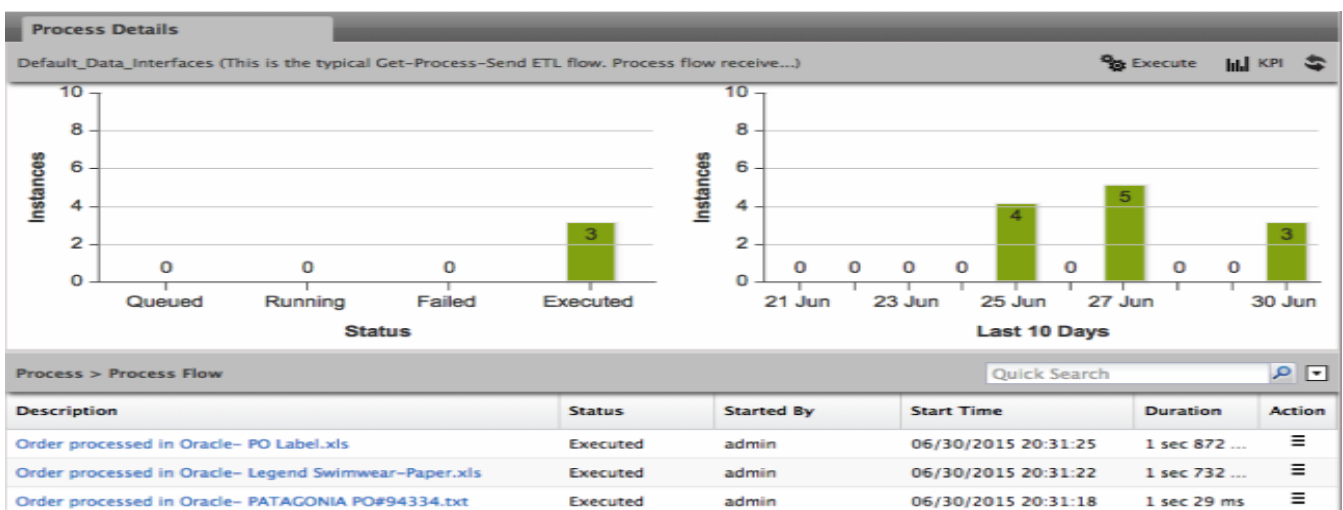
Process Details

Default_Data_Interfaces (This is the typical Get-Process-Send ETL flow. Process flow receive...)

Execute KPI

10
8
6
4
2
0
Instances
0 0 0 3
Queued Running Failed Executed
Status

10
8
6
4
2
0
Instances
0 0 0 0 4 0 5 0 0 3
21 Jun 23 Jun 25 Jun 27 Jun 30 Jun
Last 10 Days

Process > Process Flow

Quick Search

| Description | Status | Started By | Start Time | Duration | Action |
|---|---|---|---|---|---|
| Order processed in Oracle- PO Label.xls | Executed | admin | 06/30/2015 20:31:25 | 1 sec 872 ... | ≡ |
| Order processed in Oracle- Legend Swimwear-Paper.xls | Executed | admin | 06/30/2015 20:31:22 | 1 sec 732 ... | ≡ |
| Order processed in Oracle- PATAGONIA PO#94334.txt | Executed | admin | 06/30/2015 20:31:18 | 1 sec 29 ms | ≡ |